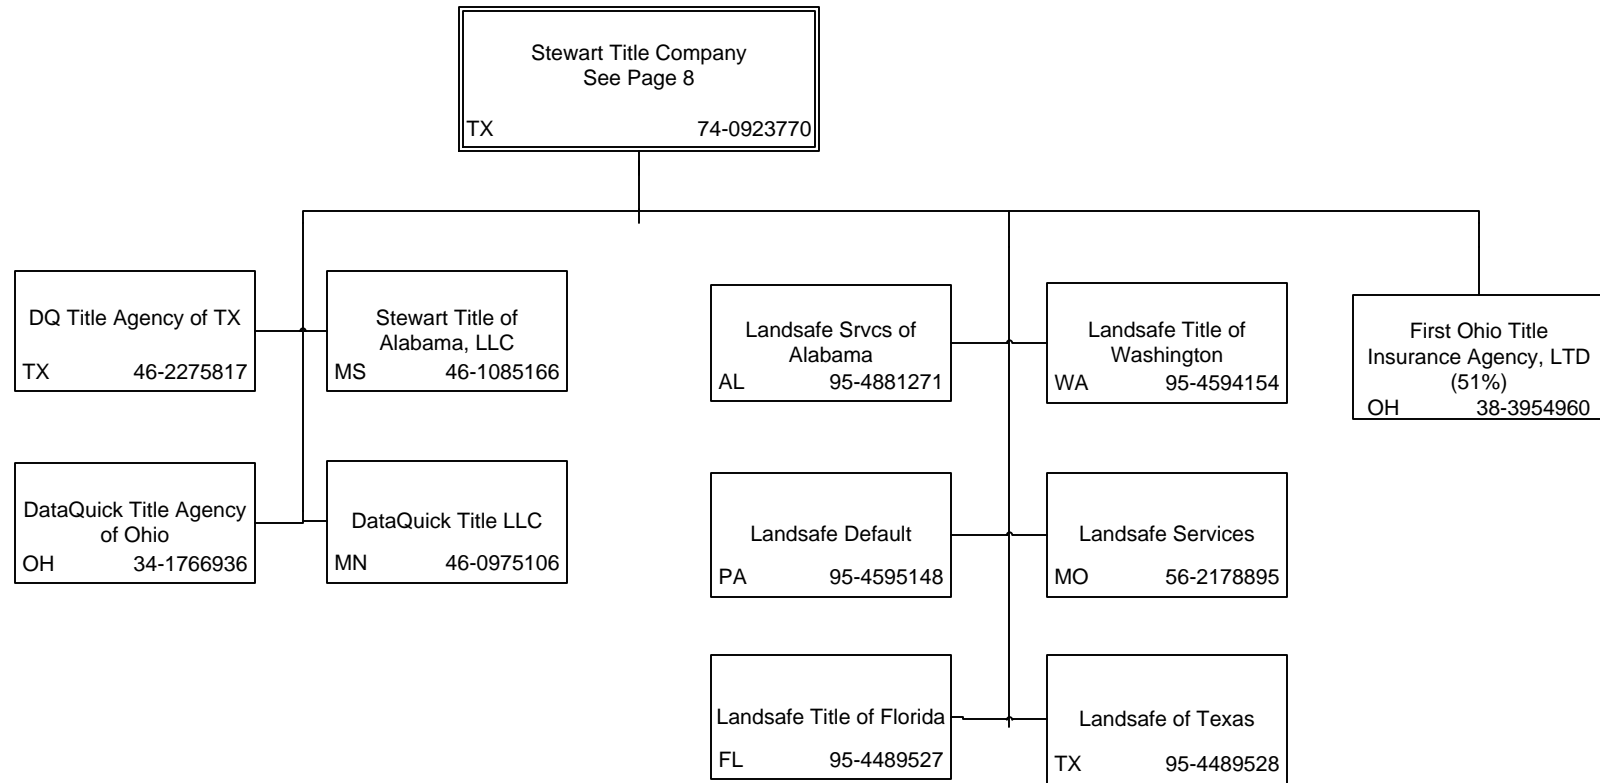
Stewart Title Company
See Page 8
TX 74-0923770

DQ Title Agency of TX
TX 46-2275817

Stewart Title of Alabama, LLC
MS 46-1085166

DataQuick Title Agency of Ohio
OH 34-1766936

DataQuick Title LLC
MN 46-0975106

Landsafe Srvcs of Alabama
AL 95-4881271

Landsafe Title of Washington
WA 95-4594154

First Ohio Title Insurance Agency, LTD (51%)
OH 38-3954960

Landsafe Default
PA 95-4595148

Landsafe Services
MO 56-2178895

Landsafe Title of Florida
FL 95-4489527

Landsafe of Texas
TX 95-4489528